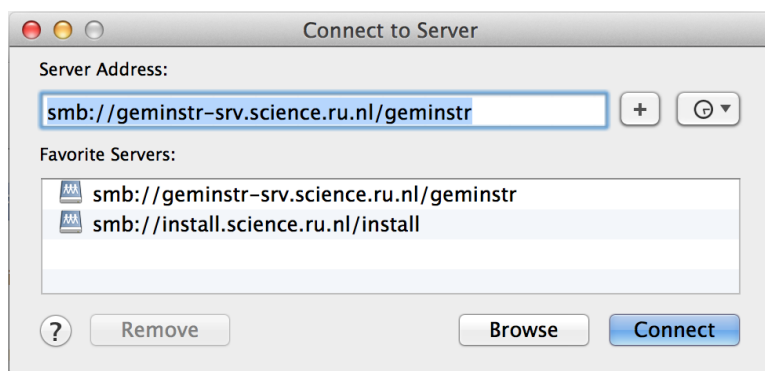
Connect to Server

Server Address:

smb://geminstr-srv.science.ru.nl/geminstr

+

Favorite Servers:

smb://geminstr-srv.science.ru.nl/geminstr

smb://install.science.ru.nl/install

?

Remove

Browse

Connect